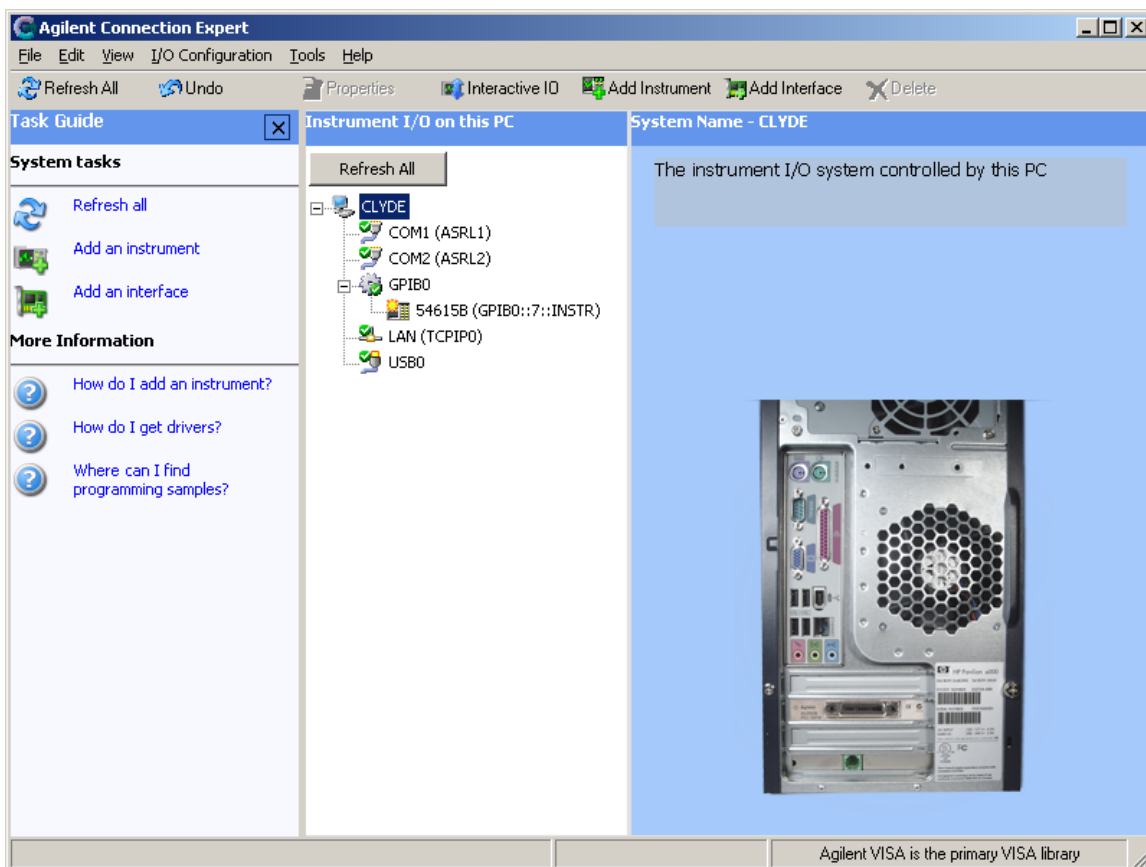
Agilent Connection Expert

File Edit View I/O Configuration Tools Help

Refresh All Undo Properties Interactive IO Add Instrument Add Interface Delete

Task Guide

System tasks

Refresh all

Add an instrument

Add an interface

More Information

How do I add an instrument?

How do I get drivers?

Where can I find programming samples?

Instrument I/O on this PC

Refresh All

CLYDE
COM1 (ASRL1)
COM2 (ASRL2)
GPIB0
546158 (GPIB0::7::INSTR)
LAN (TCPIP0)
USB0

System Name - CLYDE

The instrument I/O system controlled by this PC

Agilent VISA is the primary VISA library